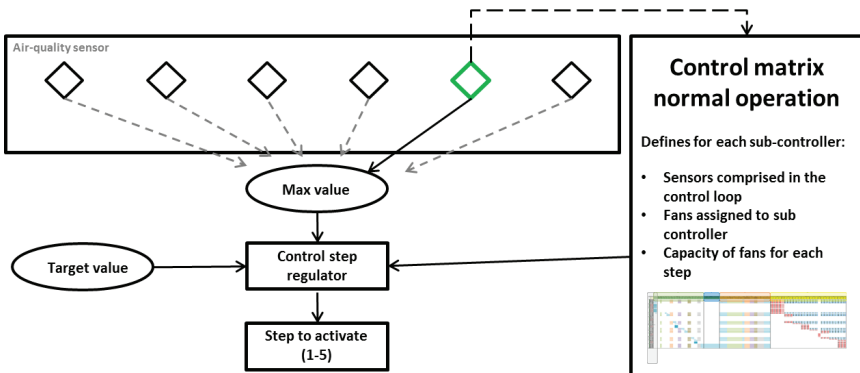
Air-quality sensor

Max value

Target value

Control step regulator

Step to activate (1-5)

Control matrix normal operation

Defines for each sub-controller:

- Sensors comprised in the control loop
- Fans assigned to sub controller
- Capacity of fans for each step